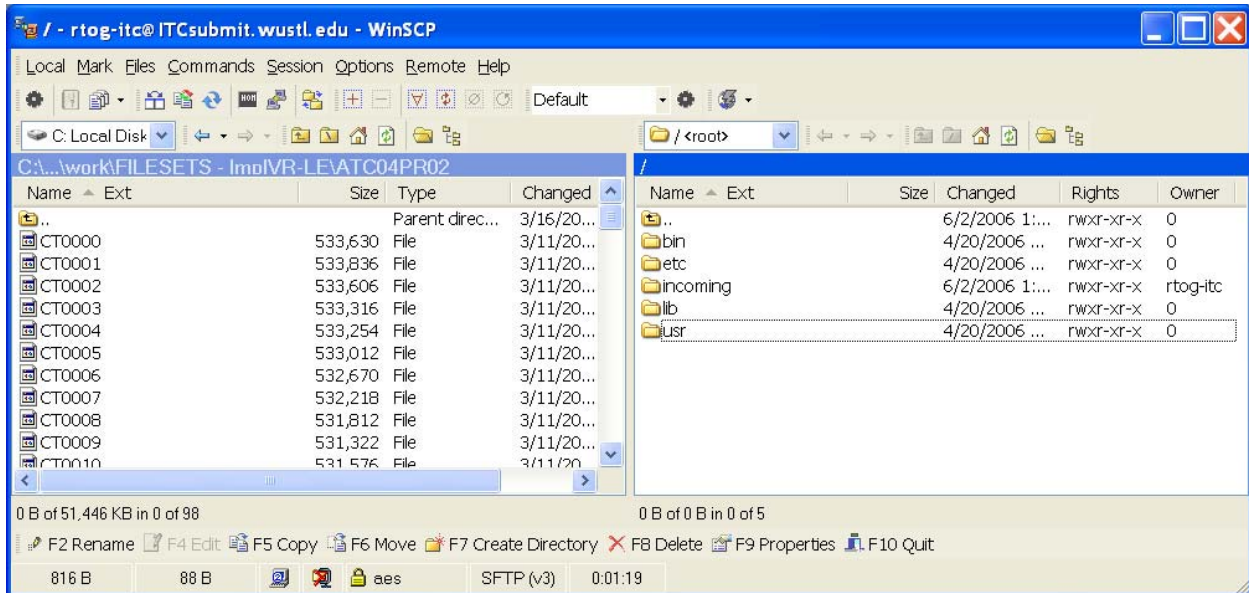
/ - rtog-itc@ITCsubmit.wustl.edu - WinSCP

Local Mark Files Commands Session Options Remote Help

Default

C: Local Disk

/ <root>

C:\...\work\FILESETS - ImplVR-LE\ATC04PR02

| Name | Size | Type | Changed |
|---|---|---|---|
| .. | | Parent direc... | 3/16/20... |
| CT0000 | 533,630 | File | 3/11/20... |
| CT0001 | 533,836 | File | 3/11/20... |
| CT0002 | 533,606 | File | 3/11/20... |
| CT0003 | 533,316 | File | 3/11/20... |
| CT0004 | 533,254 | File | 3/11/20... |
| CT0005 | 533,012 | File | 3/11/20... |
| CT0006 | 532,670 | File | 3/11/20... |
| CT0007 | 532,218 | File | 3/11/20... |
| CT0008 | 531,812 | File | 3/11/20... |
| CT0009 | 531,322 | File | 3/11/20... |
| CT0010 | 531,576 | File | 3/11/20... |

/

| Name | Size | Changed | Rights | Owner |
|---|---|---|---|---|
| .. | | 6/2/2006 1:... | rwxr-xr-x | 0 |
| bin | | 4/20/2006 ... | rwxr-xr-x | 0 |
| etc | | 4/20/2006 ... | rwxr-xr-x | 0 |
| incoming | | 6/2/2006 1:... | rwxr-xr-x | rtog-itc |
| lib | | 4/20/2006 ... | rwxr-xr-x | 0 |
| usr | | 4/20/2006 ... | rwxr-xr-x | 0 |

0 B of 51,446 KB in 0 of 98

0 B of 0 B in 0 of 5

F2 Rename F4 Edit F5 Copy F6 Move F7 Create Directory F8 Delete F9 Properties F10 Quit

816 B 88 B aes SFTP (v3) 0:01:19